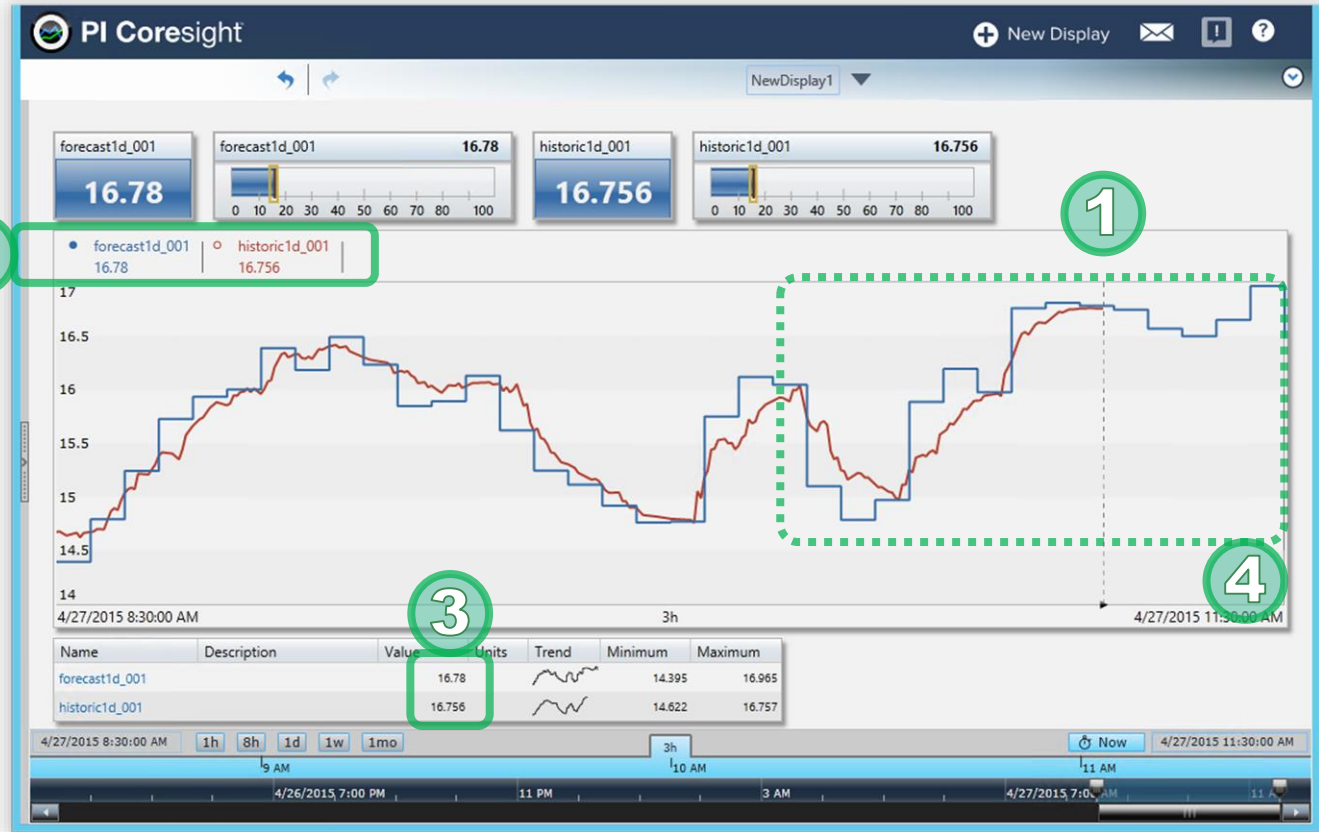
PI Coresight

New Display

NewDisplay1

forecast1d_001
16.78

forecast1d_001 16.78
0 10 20 30 40 50 60 70 80 100

historic1d_001
16.756

historic1d_001 16.756
0 10 20 30 40 50 60 70 80 100

1

forecast1d_001
16.78

historic1d_001
16.756

17
16.5
16
15.5
15
14.5
14

4/27/2015 8:30:00 AM
3h
4/27/2015 11:30:00 AM

3

4

| Name | Description | Value | Units | Trend | Minimum | Maximum |
|---|---|---|---|---|---|---|
| forecast1d_001 | | 16.78 | | | 14.395 | 16.965 |
| historic1d_001 | | 16.756 | | | 14.622 | 16.757 |

4/27/2015 8:30:00 AM 1h 8h 1d 1w 1mo

3h

Now 4/27/2015 11:30:00 AM

9 AM
10 AM
11 AM

4/26/2015 7:00 PM
11 PM
3 AM
4/27/2015 7:00
11 A